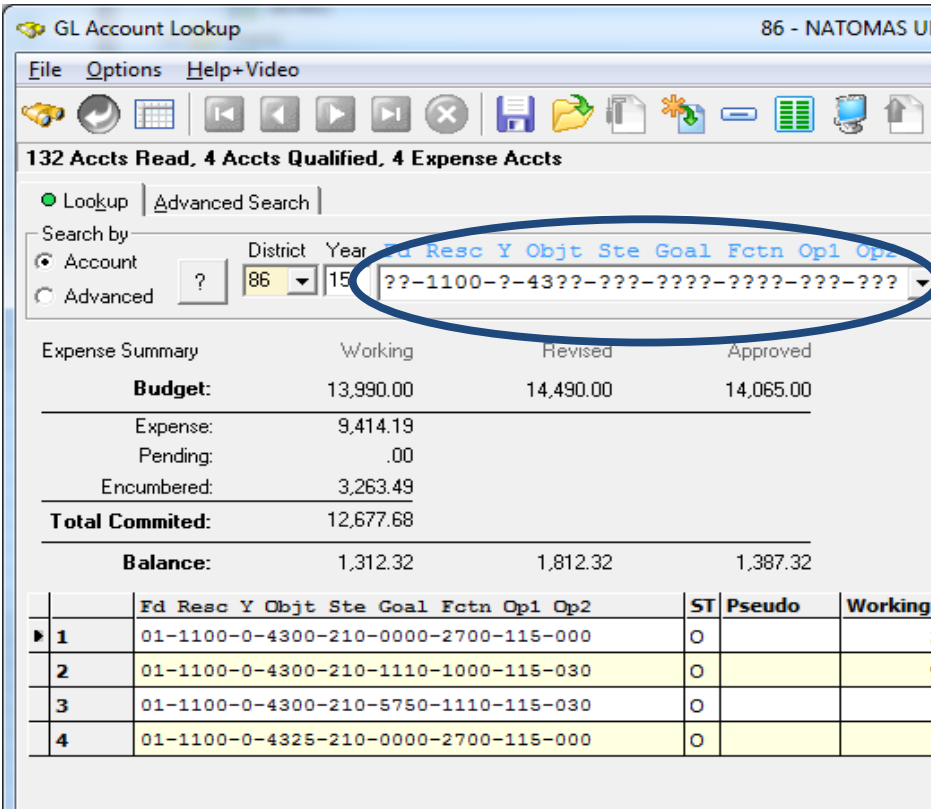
GL Account Lookup

86 - NATOMAS U

File Options Help+Video

132 Accts Read, 4 Accts Qualified, 4 Expense Accts

Lookup | Advanced Search

Search by
Account
Advanced
?

District 86
Year 15
Fd Resc Y Objt Ste Goal Fctn Op1 Op2
??-1100-?-43??-???-????-????-???-???

| Expense Summary | Working | Revised | Approved |
|---|---|---|---|
| Budget: | 13,990.00 | 14,490.00 | 14,065.00 |
| Expense: | 9,414.19 | | |
| Pending: | .00 | | |
| Encumbered: | 3,263.49 | | |
| Total Commited: | 12,677.68 | | |
| Balance: | 1,312.32 | 1,812.32 | 1,387.32 |

| | Fd Resc Y Objt Ste Goal Fctn Op1 Op2 | ST | Pseudo | Working |
|---|---|---|---|---|
| 1 | 01-1100-0-4300-210-0000-2700-115-000 | O | | |
| 2 | 01-1100-0-4300-210-1110-1000-115-030 | O | | |
| 3 | 01-1100-0-4300-210-5750-1110-115-030 | O | | |
| 4 | 01-1100-0-4325-210-0000-2700-115-000 | O | | |